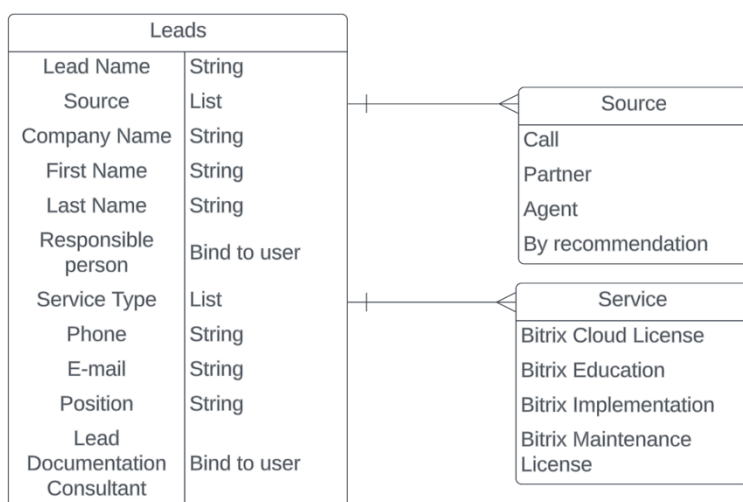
Leads

| Lead Name | String |
|---|---|
| Source | List |
| Company Name | String |
| First Name | String |
| Last Name | String |
| Responsible person | Bind to user |
| Service Type | List |
| Phone | String |
| E-mail | String |
| Position | String |
| Lead Documentation Consultant | Bind to user |

Source

Call

Partner

Agent

By recommendation

Service

Bitrix Cloud License

Bitrix Education

Bitrix Implementation

Bitrix Maintenance License